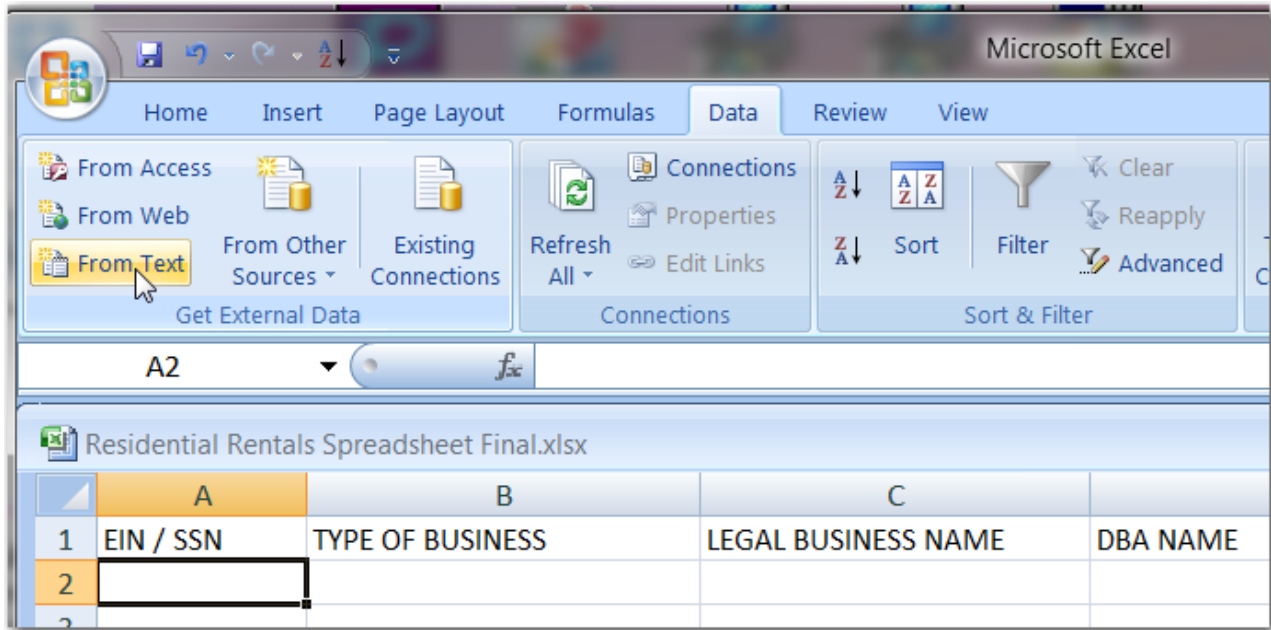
Microsoft Excel

Home Insert Page Layout Formulas Data Review View

From Access
From Web
From Text
From Other Sources
Existing Connections
Get External Data

Refresh All
Connections
Properties
Edit Links
Connections

Sort
Filter
Clear
Reapply
Advanced
Sort & Filter

A2

Residential Rentals Spreadsheet Final.xlsx

| | A | B | C | |
|---|---|---|---|---|
| 1 | EIN / SSN | TYPE OF BUSINESS | LEGAL BUSINESS NAME | DBA NAME |
| 2 | | | | |